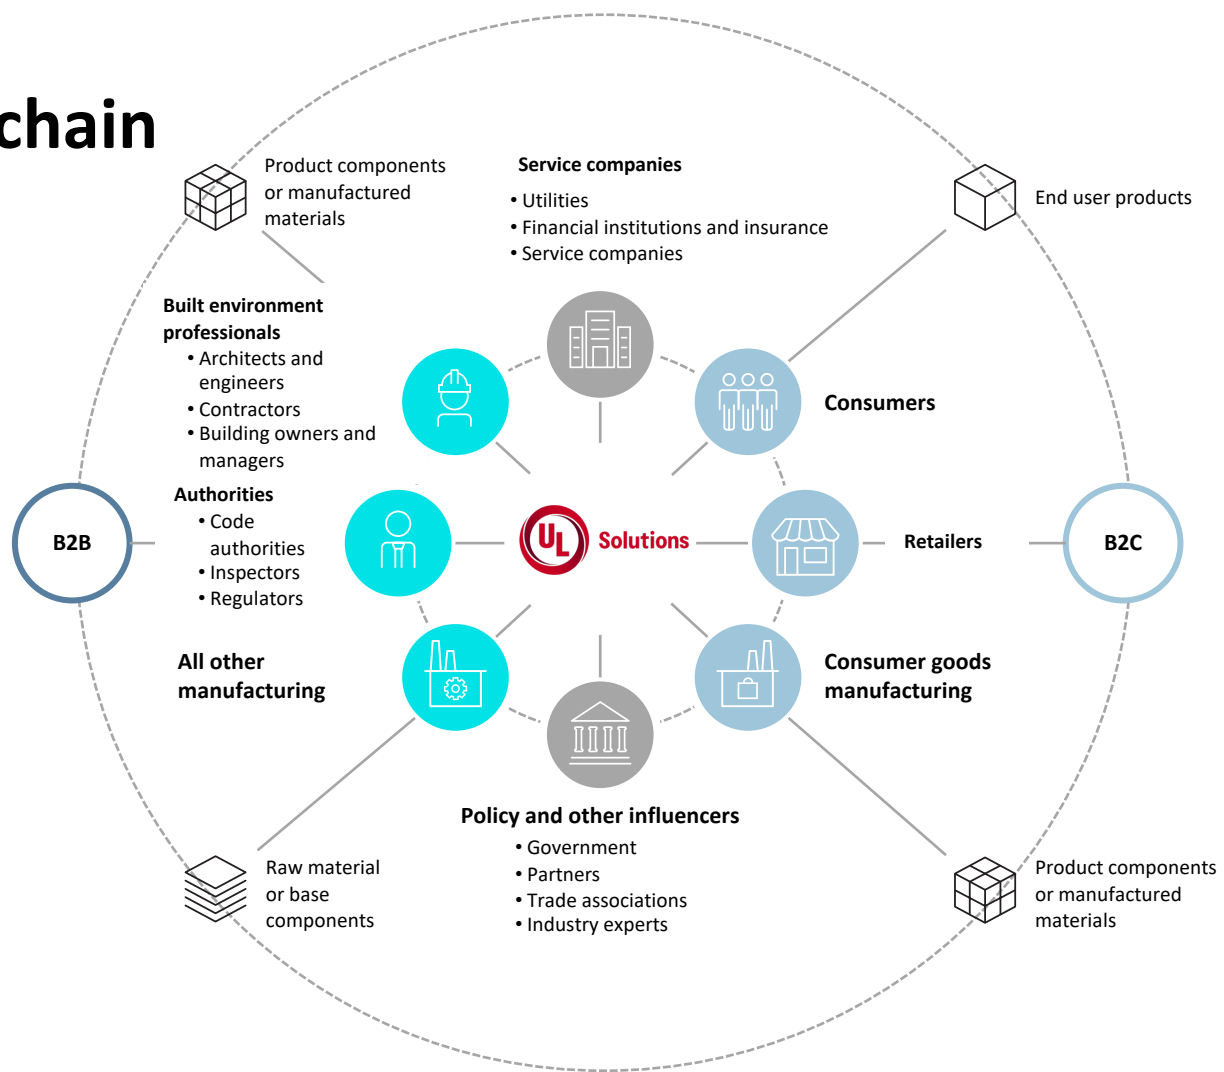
chain

Product components or manufactured materials

Service companies
• Utilities
• Financial institutions and insurance
• Service companies

End user products

Built environment professionals
• Architects and engineers
• Contractors
• Building owners and managers

Consumers

Authorities
• Code authorities
• Inspectors
• Regulators

B2B

UL Solutions

Retailers

B2C

All other manufacturing

Consumer goods manufacturing

Policy and other influencers
• Government
• Partners
• Trade associations
• Industry experts

Raw material or base components

Product components or manufactured materials